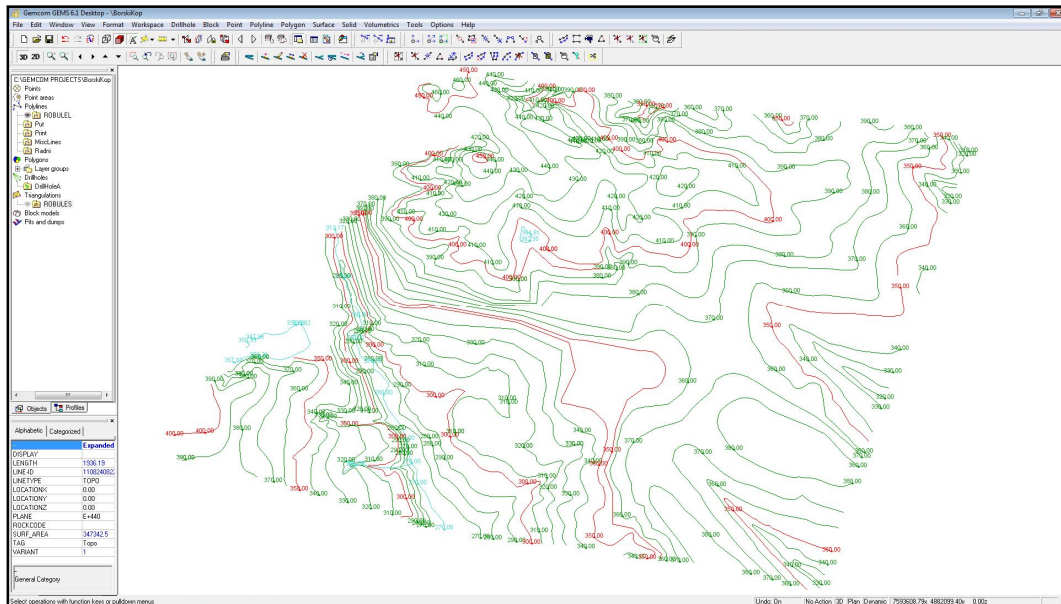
Gemcom GEMS 6.1 Desktop - \BorskiKop

File Edit Window View Format Workspace Drillhole Block Point Polyline Polygon Surface Solid Volumetrics Tools Options Help

3D 2D

C:\GEMCOM PROJECTS\BorskiKop
Points
Point areas
Polylines
ROBULEL
Put
Profil
MiscLines
Radni
Polygons
Layer groups
Drillholes
DrillHoleA
Triangulations
ROBULES
Block models
Pits and dumps

Objects Profiles

Alphabetic Categorized

| | Expanded |
|---|---|
| DISPLAY | |
| LENGTH | 1936.19 |
| LINE-ID | 1108240822 |
| LINETYPE | TOPO |
| LOCATIONX | 0.00 |
| LOCATIONY | 0.00 |
| LOCATIONZ | 0.00 |
| PLANE | E+440 |
| ROCKCODE | |
| SURF_AREA | 347342.5 |
| TAG | Topo |
| VARIANT | 1 |

General Category

450.00 440.00 400.00 390.00 380.00 370.00 360.00 350.00 340.00 330.00 320.00 310.00 300.00 290.00 280.00 270.00 410.00 420.00 430.00 470.00

Select operations with function keys or pulldown menus

Undo: On No Action 3D Plan Dynamic 7593608.79x 4882099.40y 0.00z